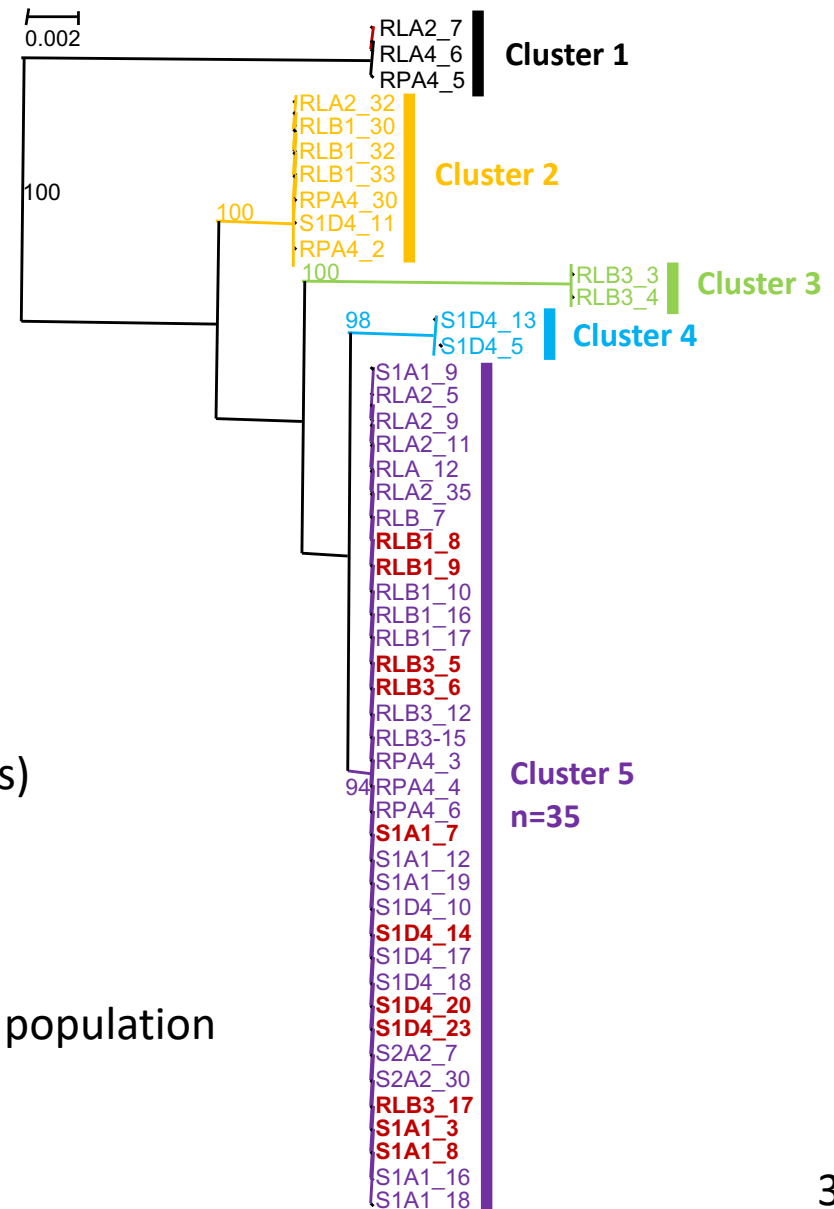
0.002

RLA2_7
RLA4_6
RPA4_5
Cluster 1

100

RLA2_32
RLB1_30
RLB1_32
RLB1_33
RPA4_30
S1D4_11
RPA4_2
100
Cluster 2

100
RLB3_3
RLB3_4
Cluster 3

98
S1D4_13
S1D4_5
Cluster 4

S1A1_9
RLA2_5
RLA2_9
RLA2_11
RLA_12
RLA2_35
RLB_7
RLB1_8
RLB1_9
RLB1_10
RLB1_16
RLB1_17
RLB3_5
RLB3_6
RLB3_12
RLB3-15
RPA4_3
94
RPA4_4
RPA4_6
S1A1_7
S1A1_12
S1A1_19
S1D4_10
S1D4_14
S1D4_17
S1D4_18
S1D4_20
S1D4_23
S2A2_7
S2A2_30
RLB3_17
S1A1_3
S1A1_8
S1A1_16
S1A1_18

Cluster 5
n=35

s)

population

3